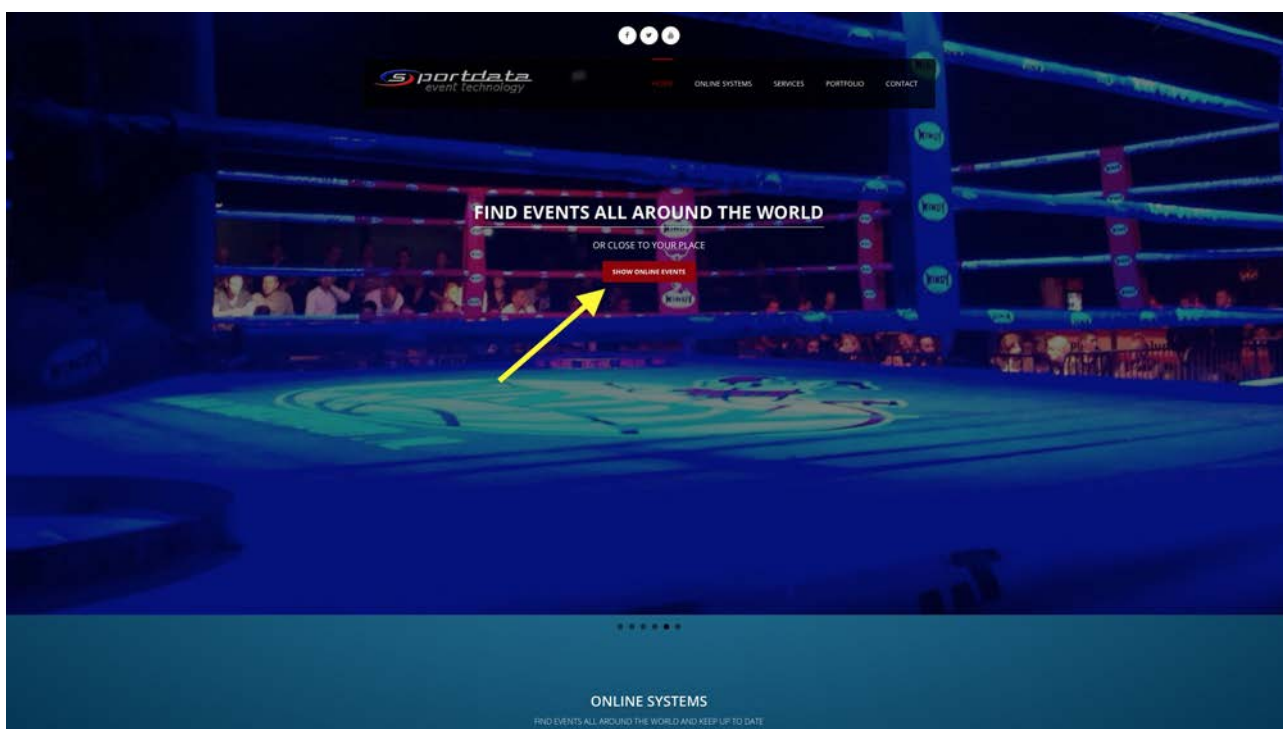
Sportdata
event technology

HOME ONLINE SYSTEMS SERVICES PORTFOLIO CONTACT

FIND EVENTS ALL AROUND THE WORLD

OR CLOSE TO YOUR PLACE

SHOW ONLINE EVENTS

ONLINE SYSTEMS

FIND EVENTS ALL AROUND THE WORLD AND KEEP UP TO DATE